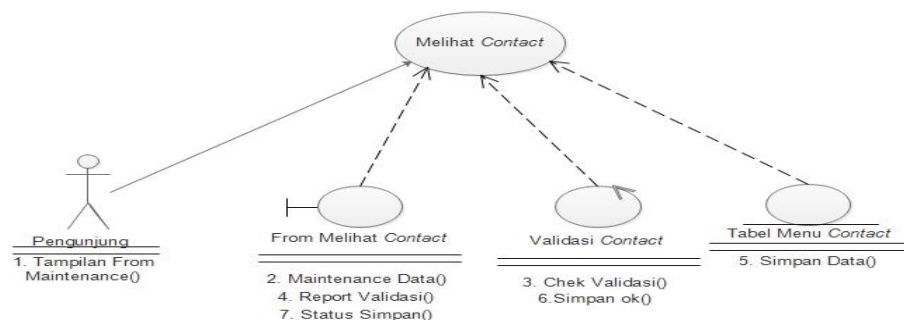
Melihat *Contact*

Pengunjung

1. Tampilan From Maintenance()

From Melihat *Contact*

2. Maintenance Data()
4. Report Validasi()
7. Status Simpan()

Validasi *Contact*

3. Chek Validasi()
6.Simpan ok()

Tabel Menu *Contact*

5. Simpan Data()